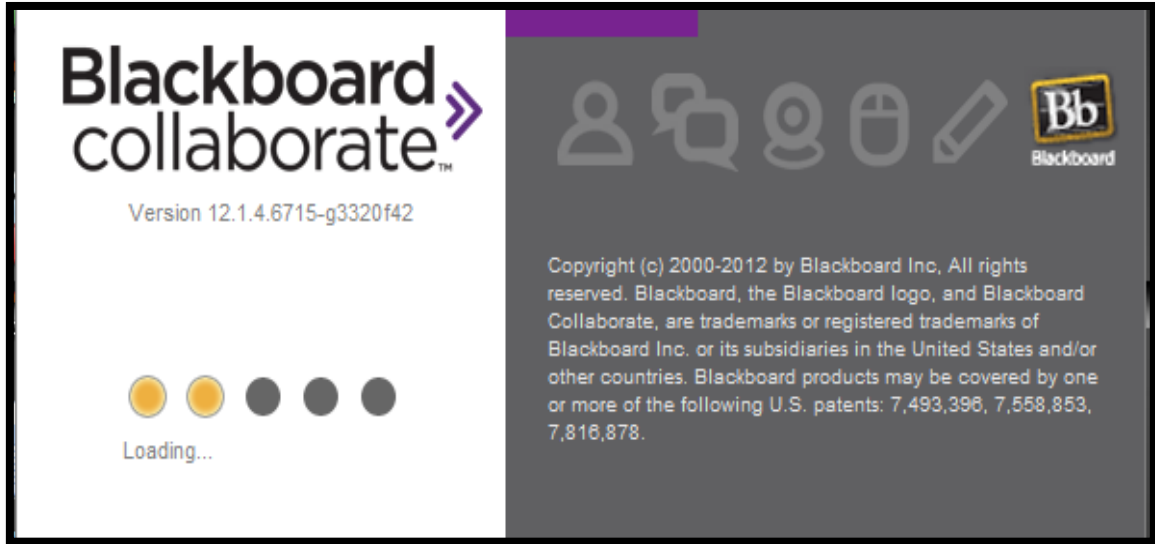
Blackboard collaborate™

Version 12.1.4.6715-g3320f42

Loading...

Bb
Blackboard

Copyright (c) 2000-2012 by Blackboard Inc, All rights reserved. Blackboard, the Blackboard logo, and Blackboard Collaborate, are trademarks or registered trademarks of Blackboard Inc. or its subsidiaries in the United States and/or other countries. Blackboard products may be covered by one or more of the following U.S. patents: 7,493,396, 7,558,853, 7,816,878.